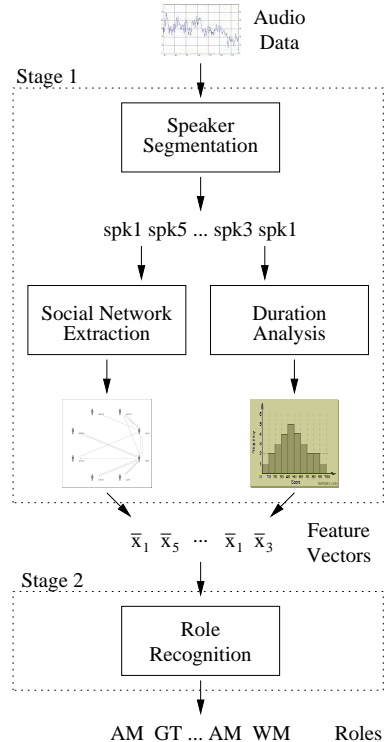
Audio Data

Stage 1

Speaker Segmentation

spk1 spk5 ... spk3 spk1

Social Network Extraction

Duration Analysis

$\bar{x}_1$ $\bar{x}_5$ ... $\bar{x}_1$ $\bar{x}_3$

Feature Vectors

Stage 2

Role Recognition

AM GT ... AM WM

Roles